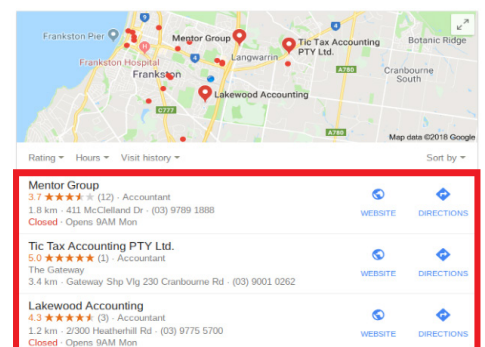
Frankston Pier
Mentor Group
Tic Tax Accounting PTY Ltd.
Botanic Ridge
Frankston Hospital
Langwarrin
Frankston
Cranbourne South
Lakewood Accounting
C777
A780
A780
Map data ©2018 Google

Rating ▾ Hours ▾ Visit history ▾
Sort by ▾

Mentor Group
3.7 ★★★★★ (12) · Accountant
1.8 km · 411 McClelland Dr · (03) 9789 1888
Closed · Opens 9AM Mon
WEBSITE
DIRECTIONS

Tic Tax Accounting PTY Ltd.
5.0 ★★★★★ (1) · Accountant
The Gateway
3.4 km · Gateway Shp Vlg 230 Cranbourne Rd · (03) 9001 0262
WEBSITE
DIRECTIONS

Lakewood Accounting
4.3 ★★★★★ (3) · Accountant
1.2 km · 2/300 Heatherhill Rd · (03) 9775 5700
Closed · Opens 9AM Mon
WEBSITE
DIRECTIONS